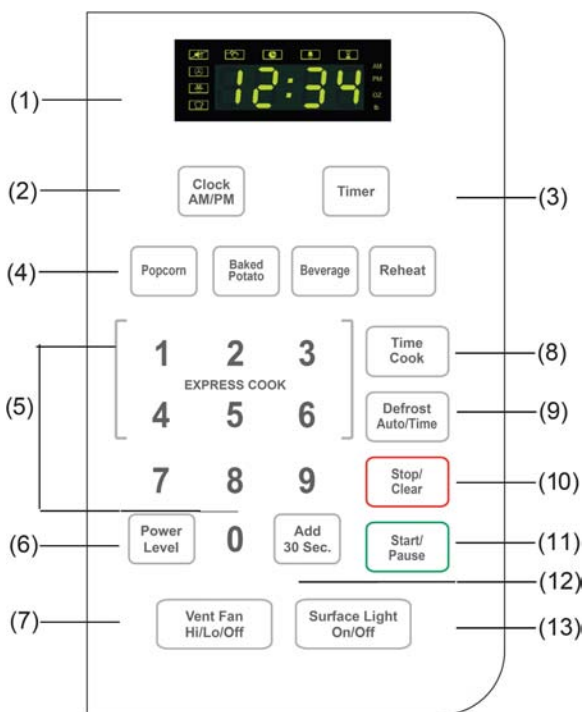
(1)

12:34

AM
PM
OZ
lb

(2)

Clock AM/PM

Timer

(3)

(4)

Popcorn

Baked Potato

Beverage

Reheat

(5)

1 2 3

EXPRESS COOK

4 5 6

7 8 9

0

Time Cook

(8)

Defrost Auto/Time

(9)

Stop/ Clear

(10)

Start/ Pause

(11)

(6)

Power Level

Add 30 Sec.

(12)

(7)

Vent Fan Hi/Lo/Off

Surface Light On/Off

(13)